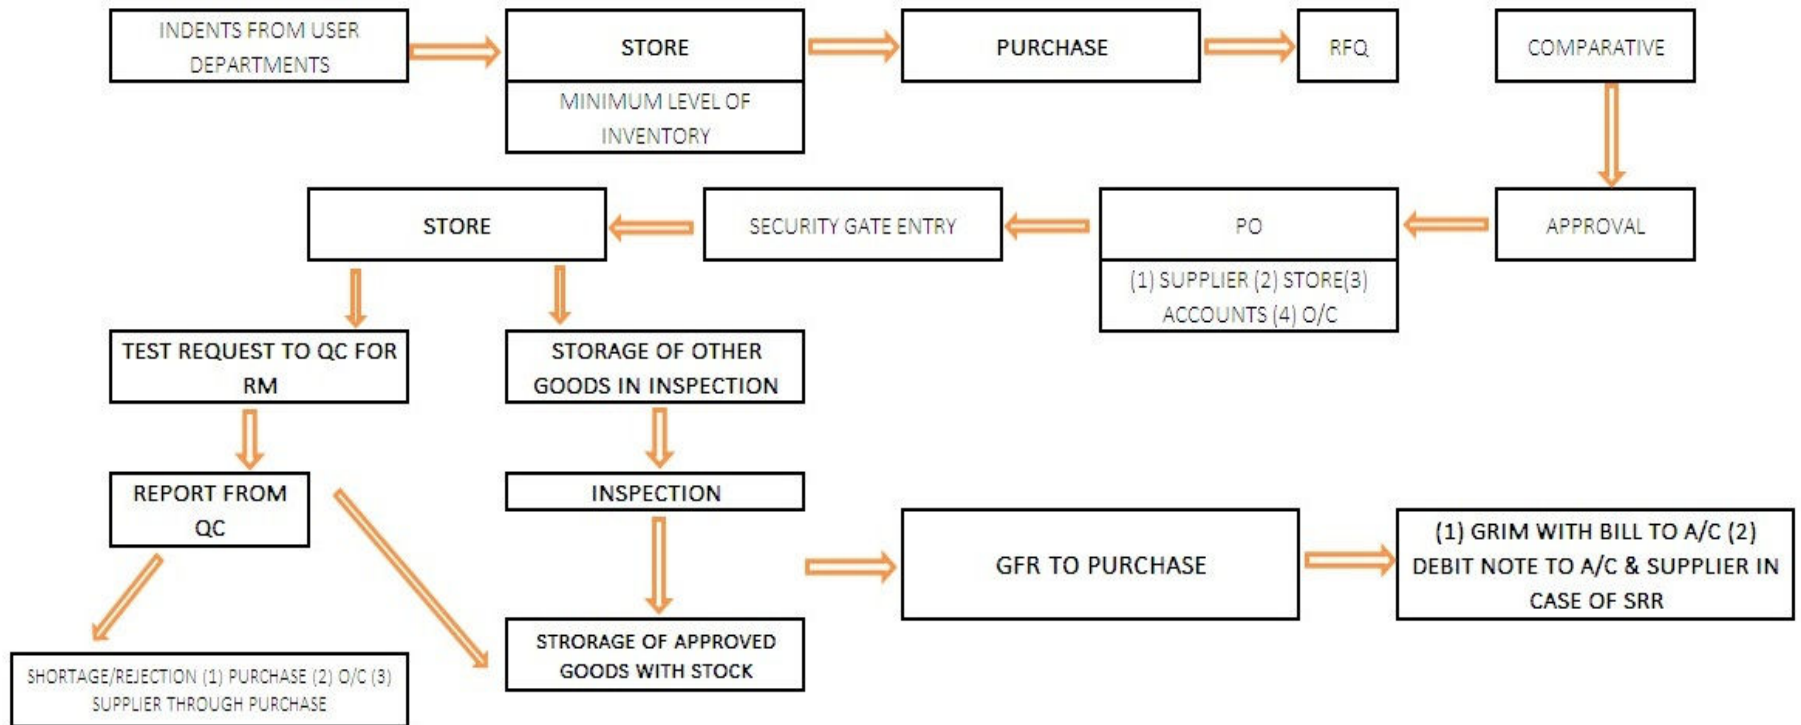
INDENTS FROM USER DEPARTMENTS

STORE

MINIMUM LEVEL OF INVENTORY

PURCHASE

RFQ

COMPARATIVE

APPROVAL

PO

(1) SUPPLIER (2) STORE(3) ACCOUNTS (4) O/C

SECURITY GATE ENTRY

STORE

TEST REQUEST TO QC FOR RM

STORAGE OF OTHER GOODS IN INSPECTION

REPORT FROM QC

INSPECTION

GFR TO PURCHASE

(1) GRIM WITH BILL TO A/C (2) DEBIT NOTE TO A/C & SUPPLIER IN CASE OF SRR

STRORAGE OF APPROVED GOODS WITH STOCK

SHORTAGE/REJECTION (1) PURCHASE (2) O/C (3) SUPPLIER THROUGH PURCHASE